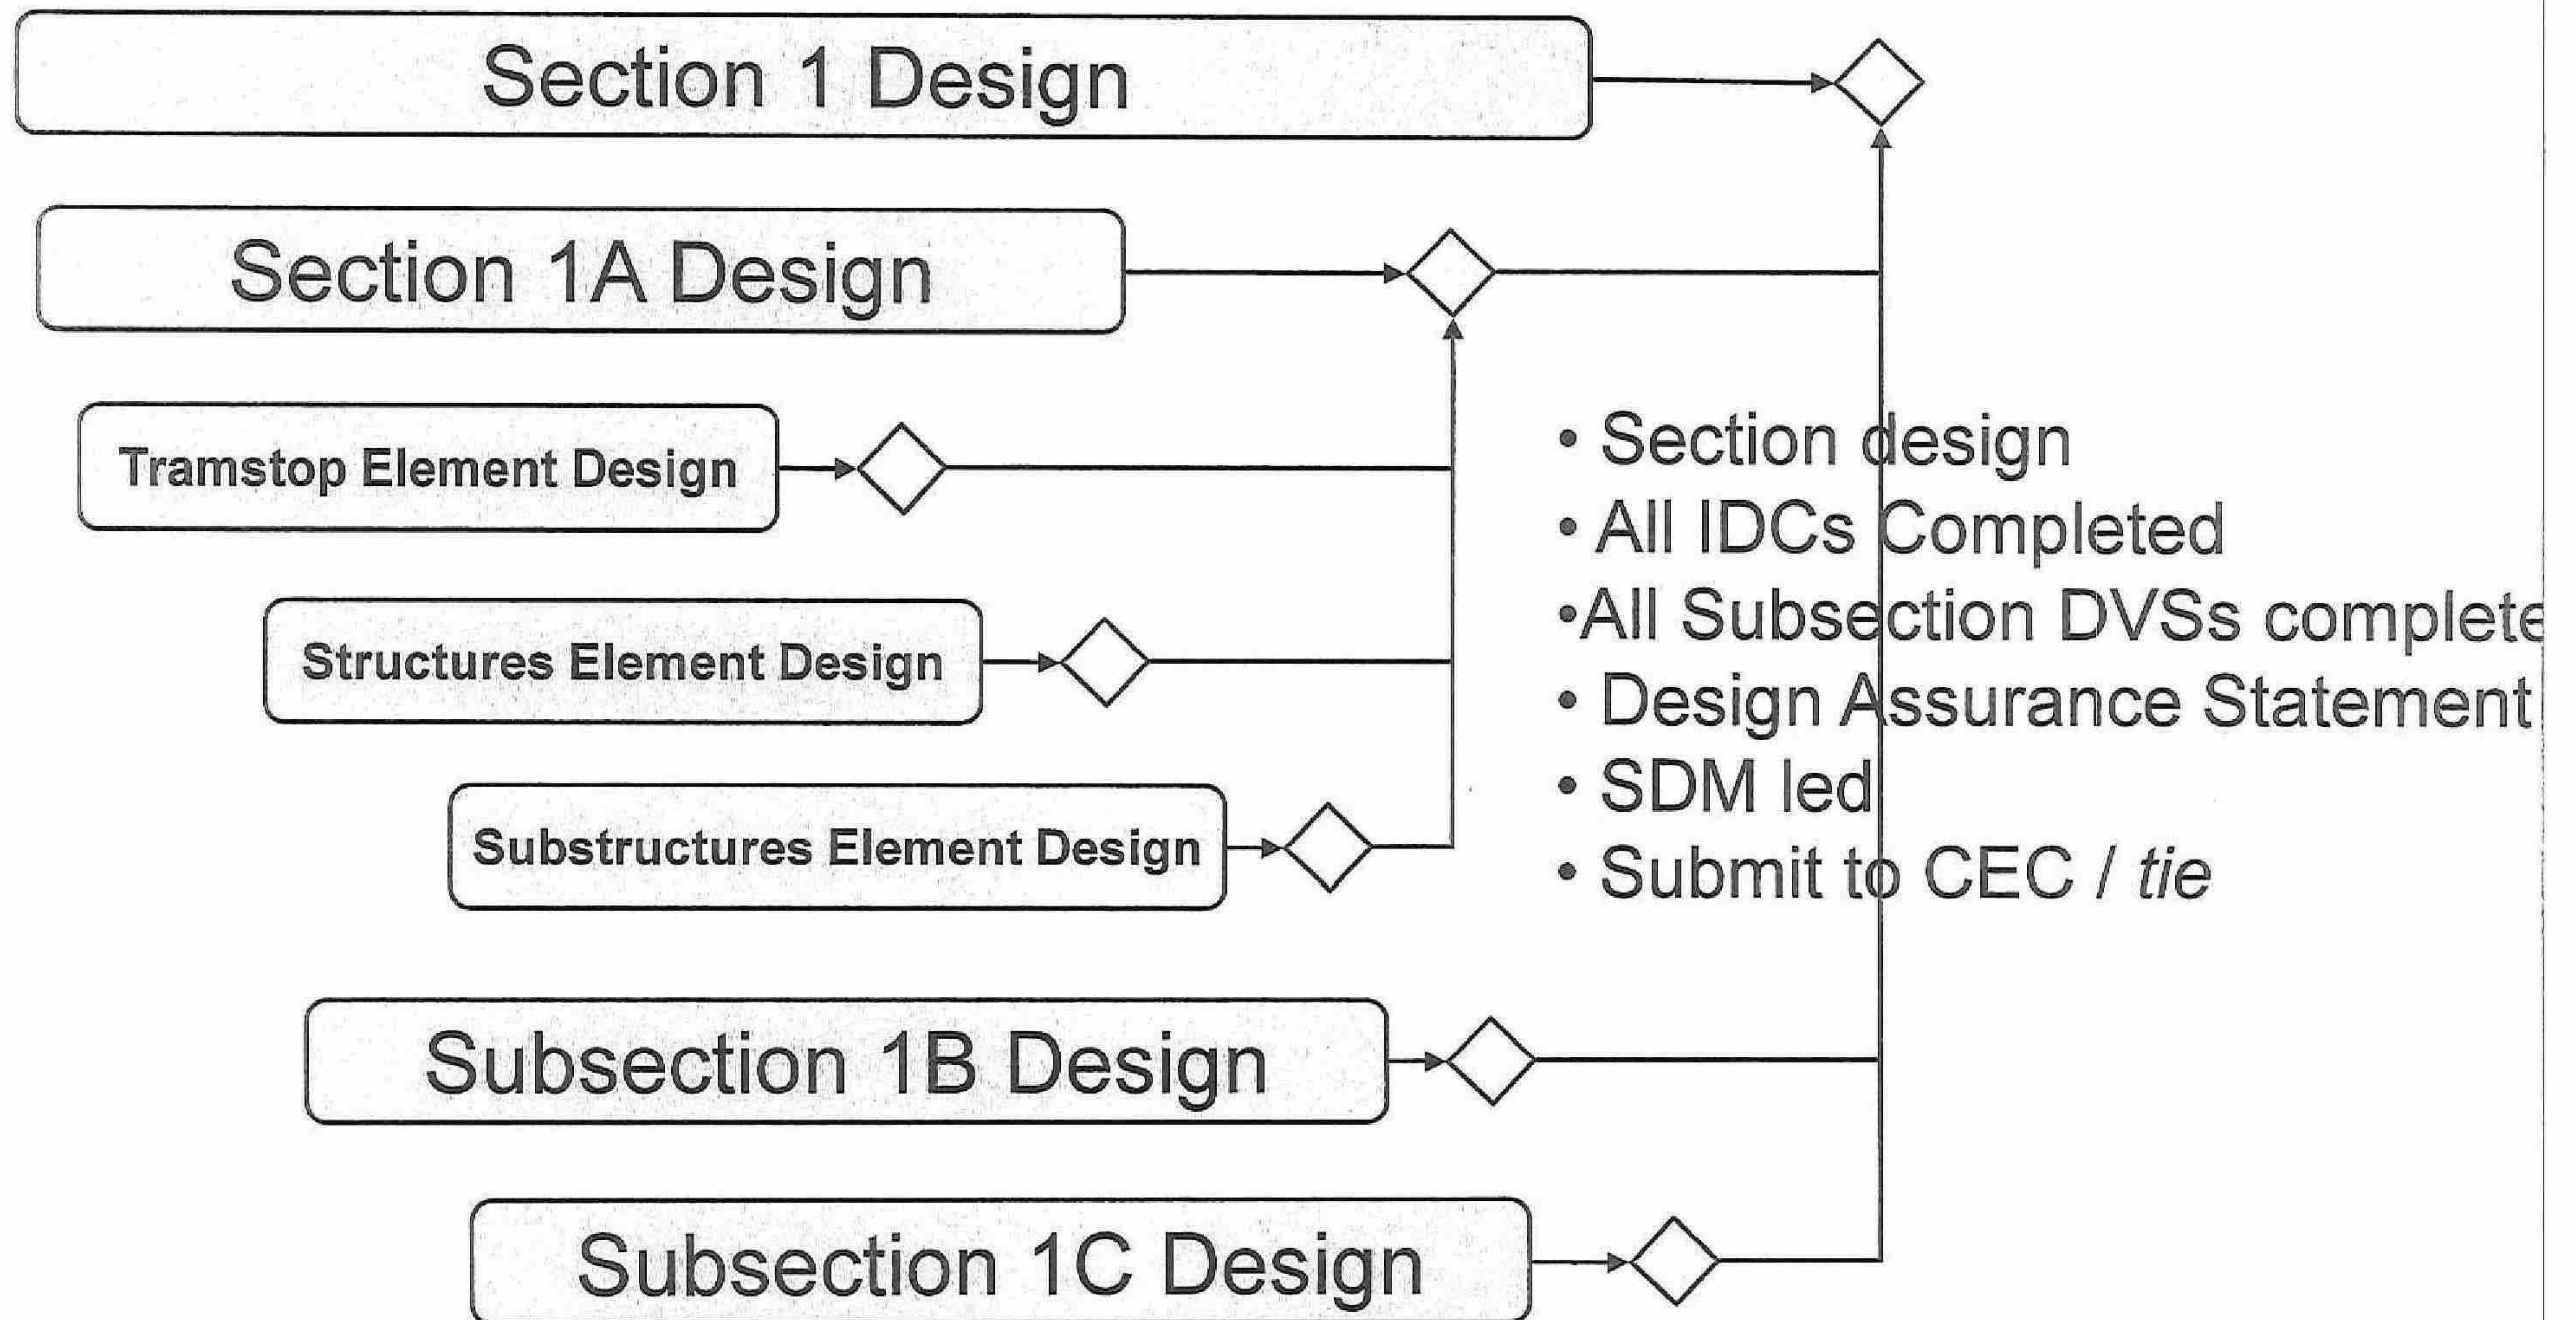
Section 1 Design

Section 1A Design

Tramstop Element Design

Structures Element Design

Substructures Element Design

• Section design
• All IDCs Completed
•All Subsection DVSs complete
• Design Assurance Statement
• SDM led
• Submit to CEC / *tie*

Subsection 1B Design

Subsection 1C Design